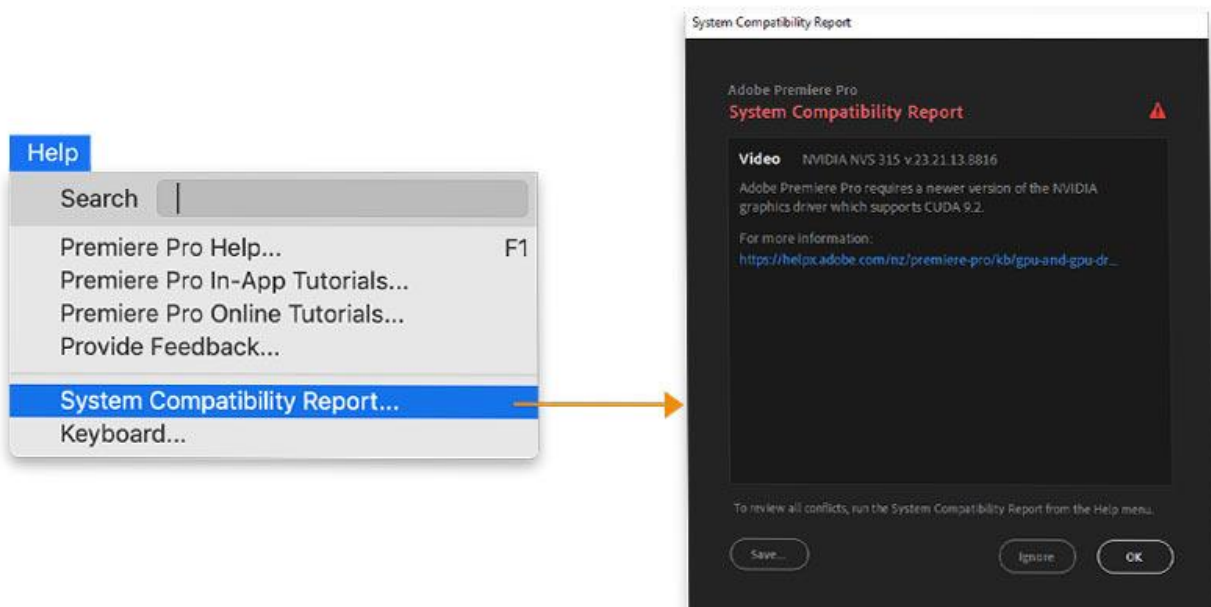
Help

Search

Premiere Pro Help... F1
Premiere Pro In-App Tutorials...
Premiere Pro Online Tutorials...
Provide Feedback...

System Compatibility Report...
Keyboard...

System Compatibility Report

Adobe Premiere Pro
System Compatibility Report

Video NVIDIA NVS 315 v.23.21.13.8816

Adobe Premiere Pro requires a newer version of the NVIDIA graphics driver which supports CUDA 9.2.

For more information:
https://helpx.adobe.com/nz/premiere-pro/kb/gpu-and-gpu-dr...

To review all conflicts, run the System Compatibility Report from the Help menu.

Save... Ignore OK